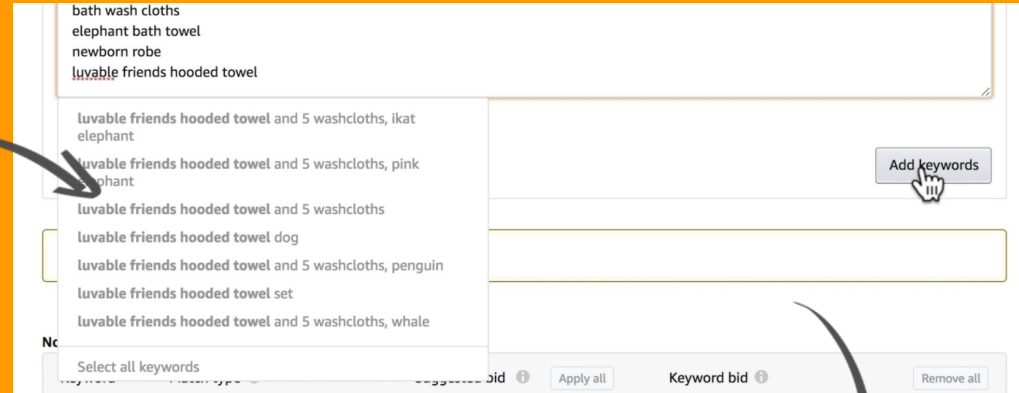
bath wash cloths
elephant bath towel
newborn robe
luvable friends hooded towel

luvable friends hooded towel and 5 washcloths, ikat elephant
luvable friends hooded towel and 5 washcloths, pink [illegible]
luvable friends hooded towel and 5 washcloths
luvable friends hooded towel dog
luvable friends hooded towel and 5 washcloths, penguin
luvable friends hooded towel set
luvable friends hooded towel and 5 washcloths, whale
Select all keywords

Add keywords

No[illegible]

Keyword Match type Suggested bid Apply all Keyword bid Remove all